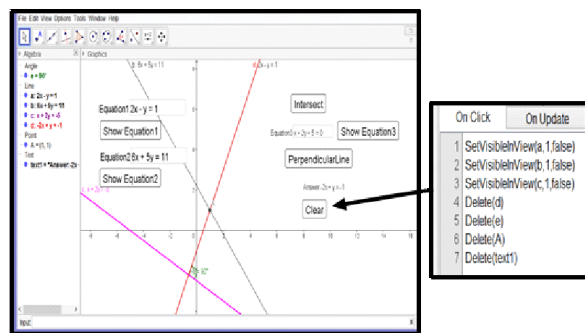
File Edit View Options Tools Window Help

Algebra
Angle
α = 90°
Line
a: 2x - y = 1
b: 6x + 5y = 11
c: x + 2y = -5
d: -2x + y = -1
Point
A = (1, 1)
Text
text1 = "Answer: -2x + y = -1"

Graphics
b: 6x + 5y = 11
a: 2x - y = 1
Equation1 2x - y = 1
Show Equation1
Equation2 6x + 5y = 11
Show Equation2
Intersect
Equation3 x + 2y = -5
Show Equation3
PerpendicularLine
Answer: -2x + y = -1
Clear
c: x + 2y = -5
α = 90°
Input:

On Click
On Update
1 SetVisibleInView(a,1,false)
2 SetVisibleInView(b,1,false)
3 SetVisibleInView(c,1,false)
4 Delete(d)
5 Delete(e)
6 Delete(A)
7 Delete(text1)